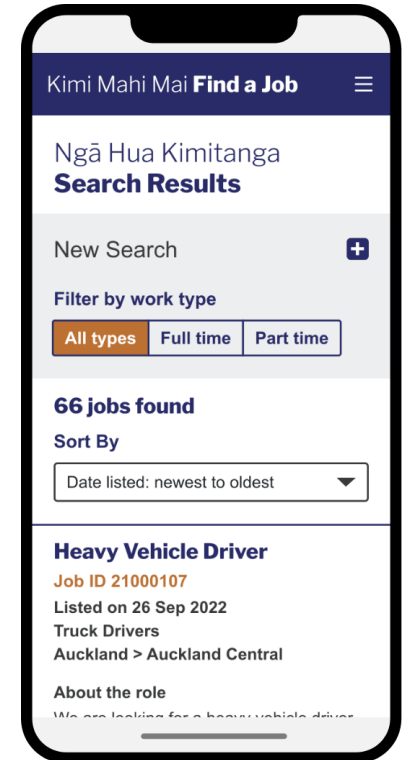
Kimi Mahi Mai **Find a Job**

Ngā Hua Kimitanga
**Search Results**

New Search

Filter by work type

All types | Full time | Part time

**66 jobs found**

Sort By

Date listed: newest to oldest

**Heavy Vehicle Driver**

Job ID 21000107

Listed on 26 Sep 2022

Truck Drivers

Auckland > Auckland Central

About the role

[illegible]